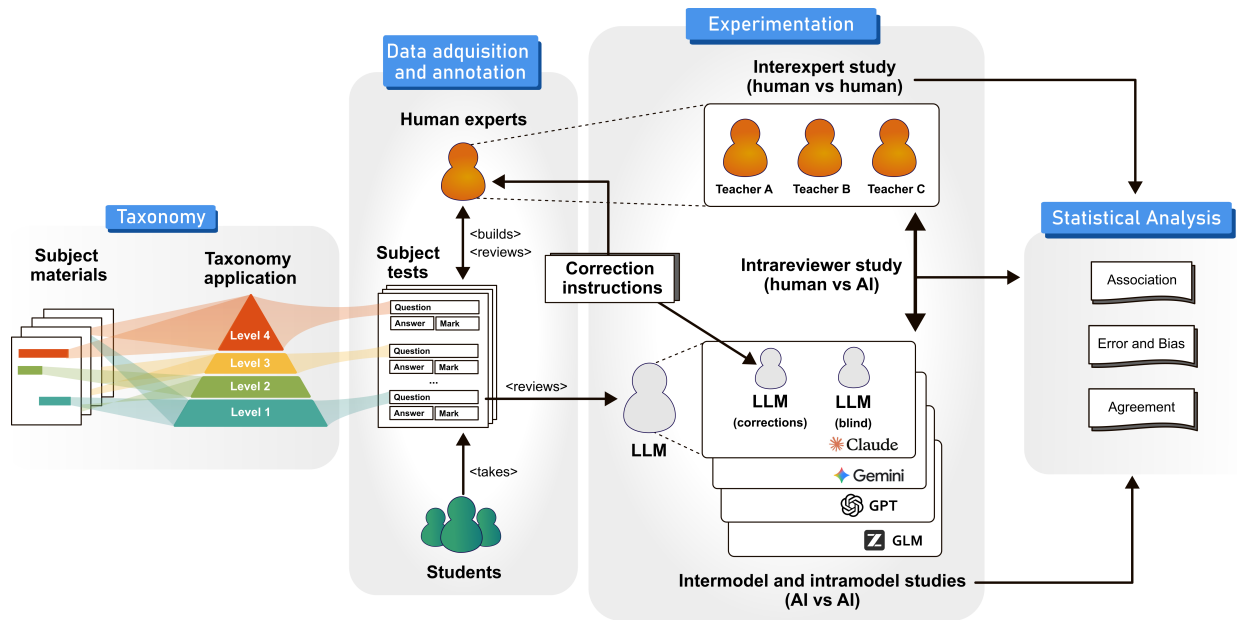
Taxonomy

Subject materials

Taxonomy application

Level 4
Level 3
Level 2
Level 1

Data adquisition and annotation

Human experts

<builds>
<reviews>

Subject tests

Question
Answer Mark
Question
Answer Mark
...
Question
Answer Mark

<takes>

Students

<reviews>

Correction instructions

Experimentation

Interexpert study (human vs human)

Teacher A
Teacher B
Teacher C

Intrareviewer study (human vs AI)

LLM

LLM (corrections)
LLM (blind)
Claude
Gemini
GPT
GLM

Intermodel and intramodel studies (AI vs AI)

Statistical Analysis

Association
Error and Bias
Agreement